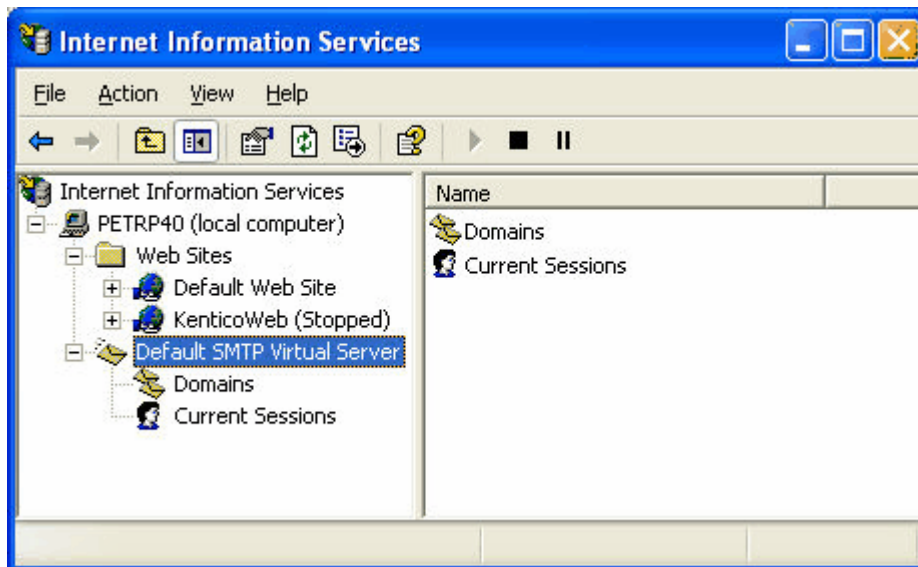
Internet Information Services

File Action View Help

Internet Information Services
PETRP40 (local computer)
Web Sites
Default Web Site
KenticoWeb (Stopped)
Default SMTP Virtual Server
Domains
Current Sessions

Name
Domains
Current Sessions